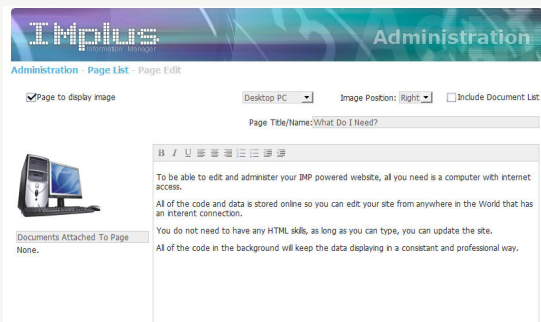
IMplus
Information Manager

Administration

Administration - Page List - Page Edit

Page to display image

Desktop PC

Image Position: Right

Include Document List

Page Title/Name: What Do I Need?

B I U

To be able to edit and administer your IMP powered website, all you need is a computer with internet access.

All of the code and data is stored online so you can edit your site from anywhere in the World that has an interent connection.

You do not need to have any HTML skills, as long as you can type, you can update the site.

All of the code in the background will keep the data displaying in a consistant and professional way.

Documents Attached To Page
None.